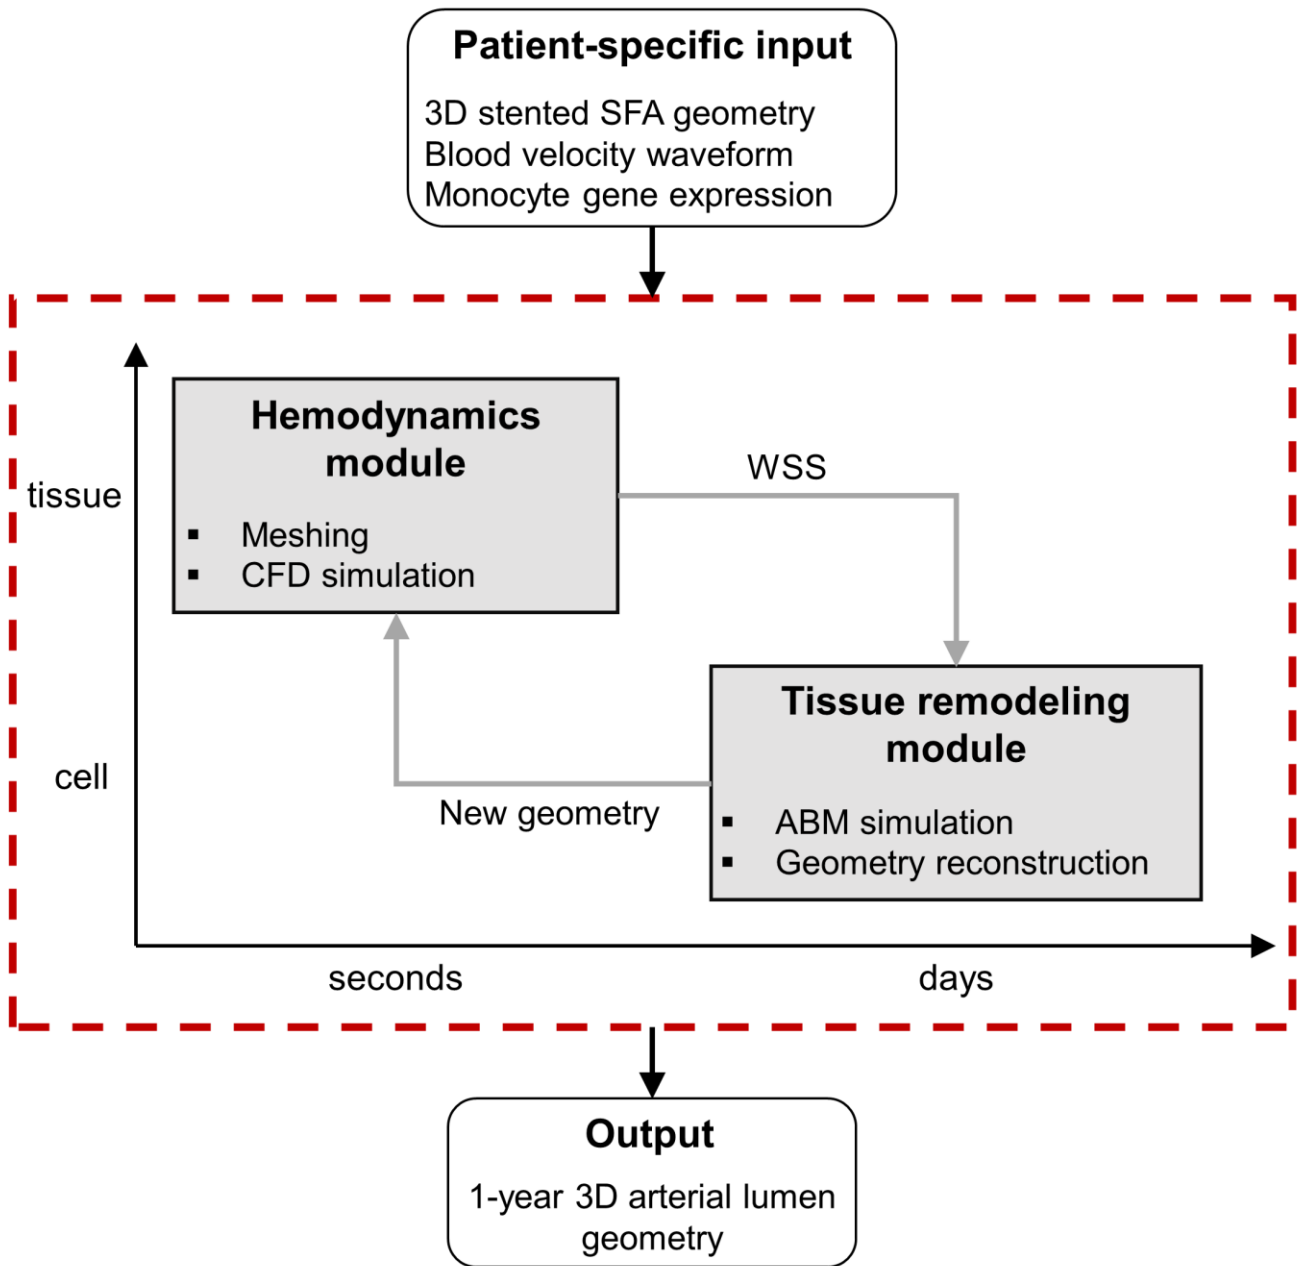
Patient-specific input

3D stented SFA geometry
Blood velocity waveform
Monocyte gene expression

tissue

Hemodynamics module

▪ Meshing
▪ CFD simulation

WSS

cell

Tissue remodeling module

▪ ABM simulation
▪ Geometry reconstruction

New geometry

seconds

days

Output

1-year 3D arterial lumen geometry